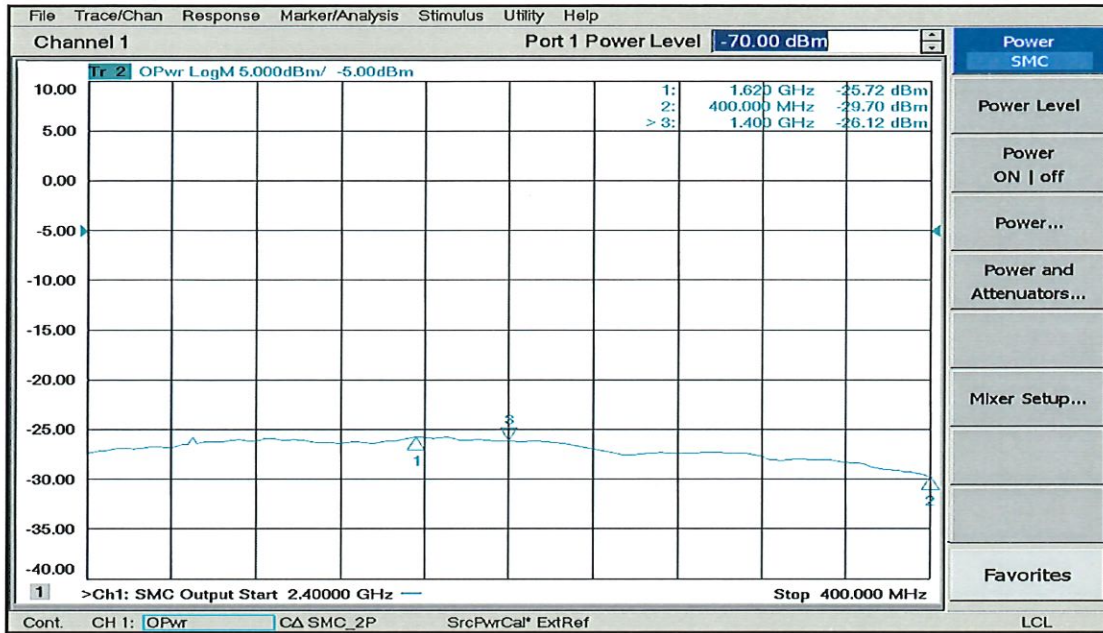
File Trace/Chan Response Marker/Analysis Stimulus Utility Help

Channel 1

Port 1 Power Level -70.00 dBm

Power SMC

Tr 2 OPwr LogM 5.000dBm/ -5.00dBm

| | | |
|---|---|---|
| 1: | 1.620 GHz | -25.72 dBm |
| 2: | 400.000 MHz | -29.70 dBm |
| > 3: | 1.400 GHz | -26.12 dBm |

10.00
5.00
0.00
-5.00
-10.00
-15.00
-20.00
-25.00
-30.00
-35.00
-40.00

3
1
2

1 >Ch1: SMC Output Start 2.40000 GHz

Stop 400.000 MHz

Power Level

Power ON | off

Power...

Power and Attenuators...

Mixer Setup...

Favorites

Cont. CH 1: OPwr CΔ SMC_2P SrcPwrCal* ExtRef LCL